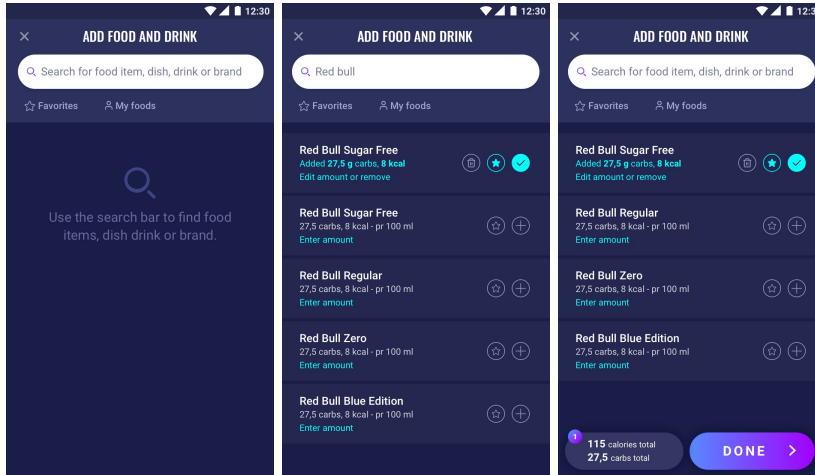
12:30

ADD FOOD AND DRINK

Search for food item, dish, drink or brand

Favorites

My foods

Use the search bar to find food items, dish drink or brand.

12:30

ADD FOOD AND DRINK

Red bull

Favorites

My foods

Red Bull Sugar Free
Added 27,5 g carbs, 8 kcal
Edit amount or remove

Red Bull Sugar Free
27,5 carbs, 8 kcal - pr 100 ml
Enter amount

Red Bull Regular
27,5 carbs, 8 kcal - pr 100 ml
Enter amount

Red Bull Zero
27,5 carbs, 8 kcal - pr 100 ml
Enter amount

Red Bull Blue Edition
27,5 carbs, 8 kcal - pr 100 ml
Enter amount

12:3

ADD FOOD AND DRINK

Search for food item, dish, drink or brand

Favorites

My foods

Red Bull Sugar Free
Added 27,5 g carbs, 8 kcal
Edit amount or remove

Red Bull Regular
27,5 carbs, 8 kcal - pr 100 ml
Enter amount

Red Bull Zero
27,5 carbs, 8 kcal - pr 100 ml
Enter amount

Red Bull Blue Edition
27,5 carbs, 8 kcal - pr 100 ml
Enter amount

1

115 calories total
27,5 carbs total

DONE